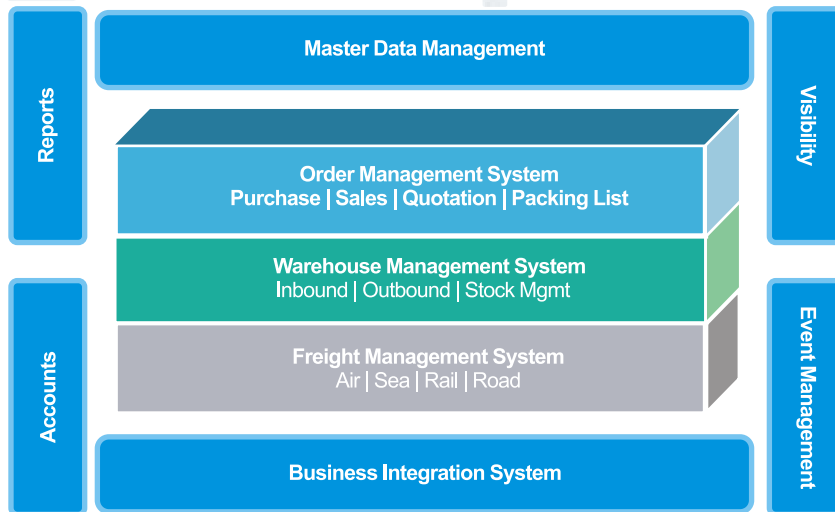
Reports

Master Data Management

Visibility

Order Management System
Purchase | Sales | Quotation | Packing List

Warehouse Management System
Inbound | Outbound | Stock Mgmt

Freight Management System
Air | Sea | Rail | Road

Accounts

Event Management

Business Integration System